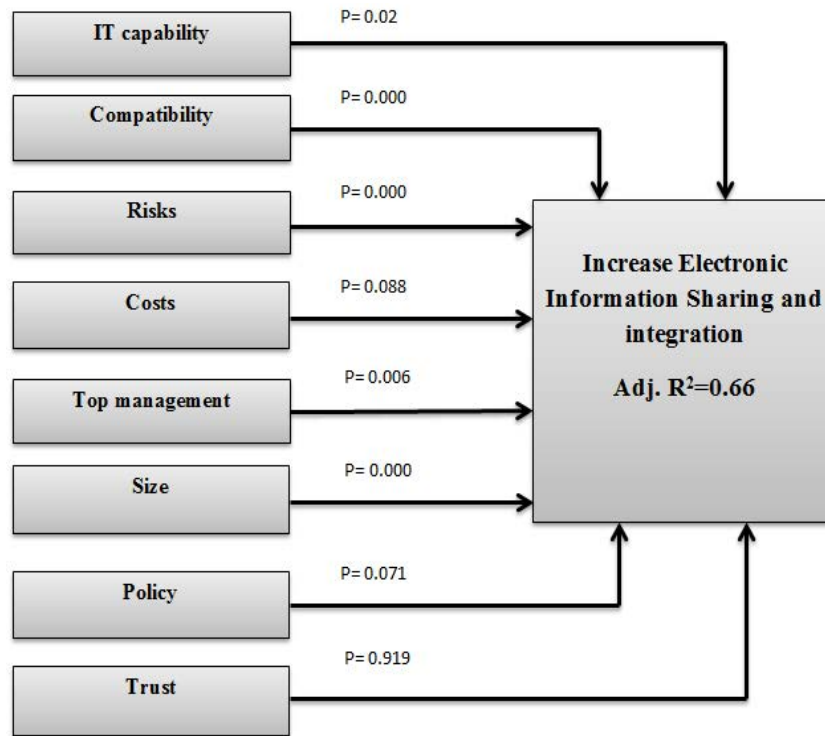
IT capability
P= 0.02

Compatibility
P= 0.000

Risks
P= 0.000

Costs
P= 0.088

Top management
P= 0.006

Size
P= 0.000

Policy
P= 0.071

Trust
P= 0.919

Increase Electronic Information Sharing and integration

Adj. $R^2$=0.66